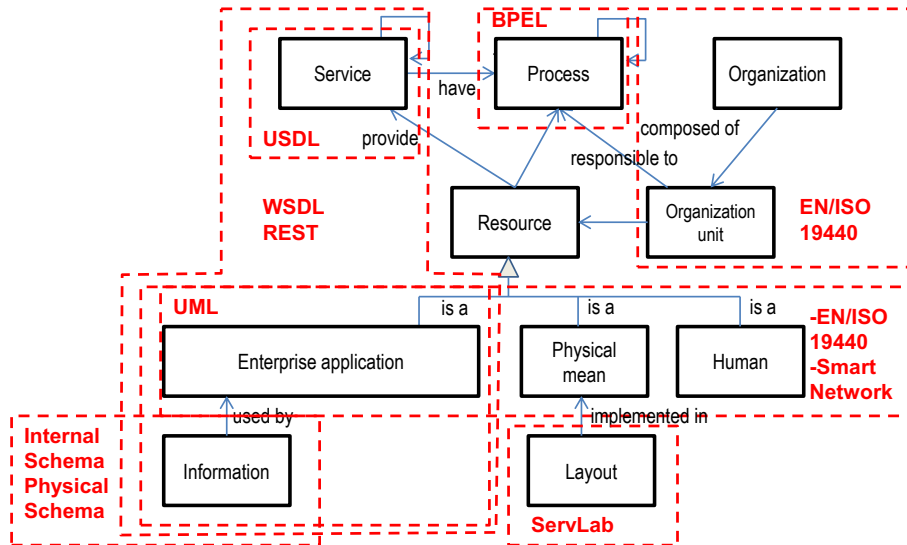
BPEL

Service

have

Process

Organization

USDL

provide

composed of

responsible to

WSDL
REST

Resource

Organization unit

EN/ISO 19440

UML

is a

is a

is a

-EN/ISO 19440
-Smart Network

Enterprise application

Physical mean

Human

used by

implemented in

Internal Schema
Physical Schema

Information

Layout

ServLab